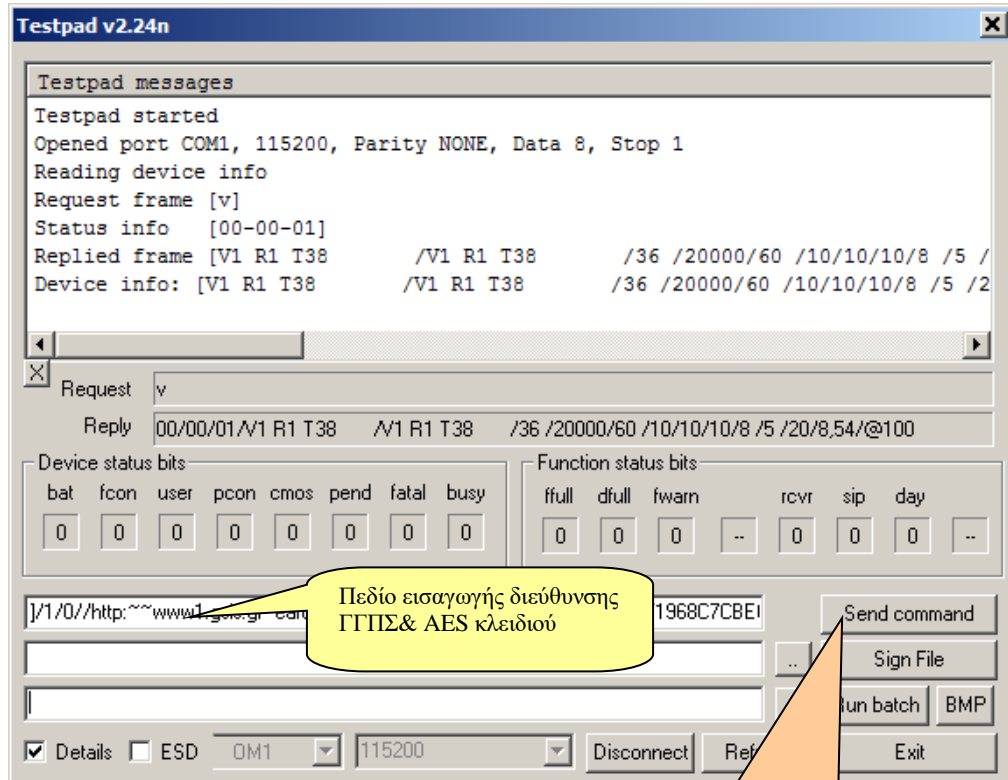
Testpad v2.24n

Testpad messages
Testpad started
Opened port COM1, 115200, Parity NONE, Data 8, Stop 1
Reading device info
Request frame [v]
Status info [00-00-01]
Replied frame [V1 R1 T38 /V1 R1 T38 /36 /20000/60 /10/10/10/8 /5 /
Device info: [V1 R1 T38 /V1 R1 T38 /36 /20000/60 /10/10/10/8 /5 /2

Request v
Reply 00/00/01/V1 R1 T38 /V1 R1 T38 /36 /20000/60 /10/10/10/8 /5 /20/8,54/@100

Device status bits
bat fcon user pcon cmos pend fatal busy
0 0 0 0 0 0 0 0

Function status bits
ffull dfull fwarn rcvr sip day
0 0 0 -- 0 0 0 --

]/1/0//http:~~www1.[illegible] 1968C7CBE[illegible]
Πεδίο εισαγωγής διεύθυνσης ΓΓΠΣ& AES κλειδιού
Send command
Sign File
..
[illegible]un batch
BMP
Details ESD OM1 115200 Disconnect Ref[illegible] Exit